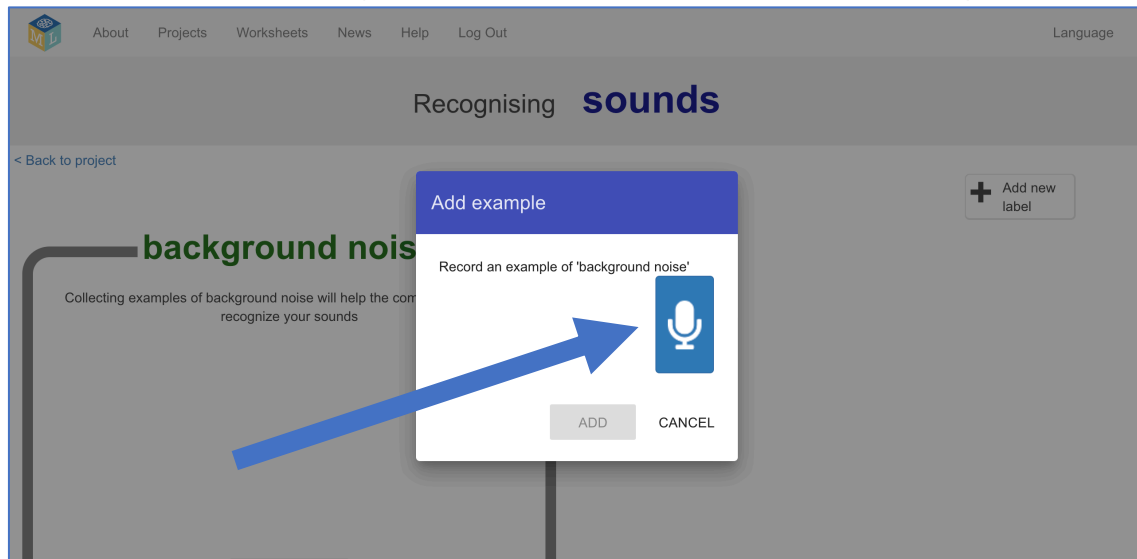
About Projects Worksheets News Help Log Out Language

Recognising sounds

< Back to project

Add new label

background nois

Collecting examples of background noise will help the com recognize your sounds

Add example

Record an example of 'background noise'

ADD CANCEL